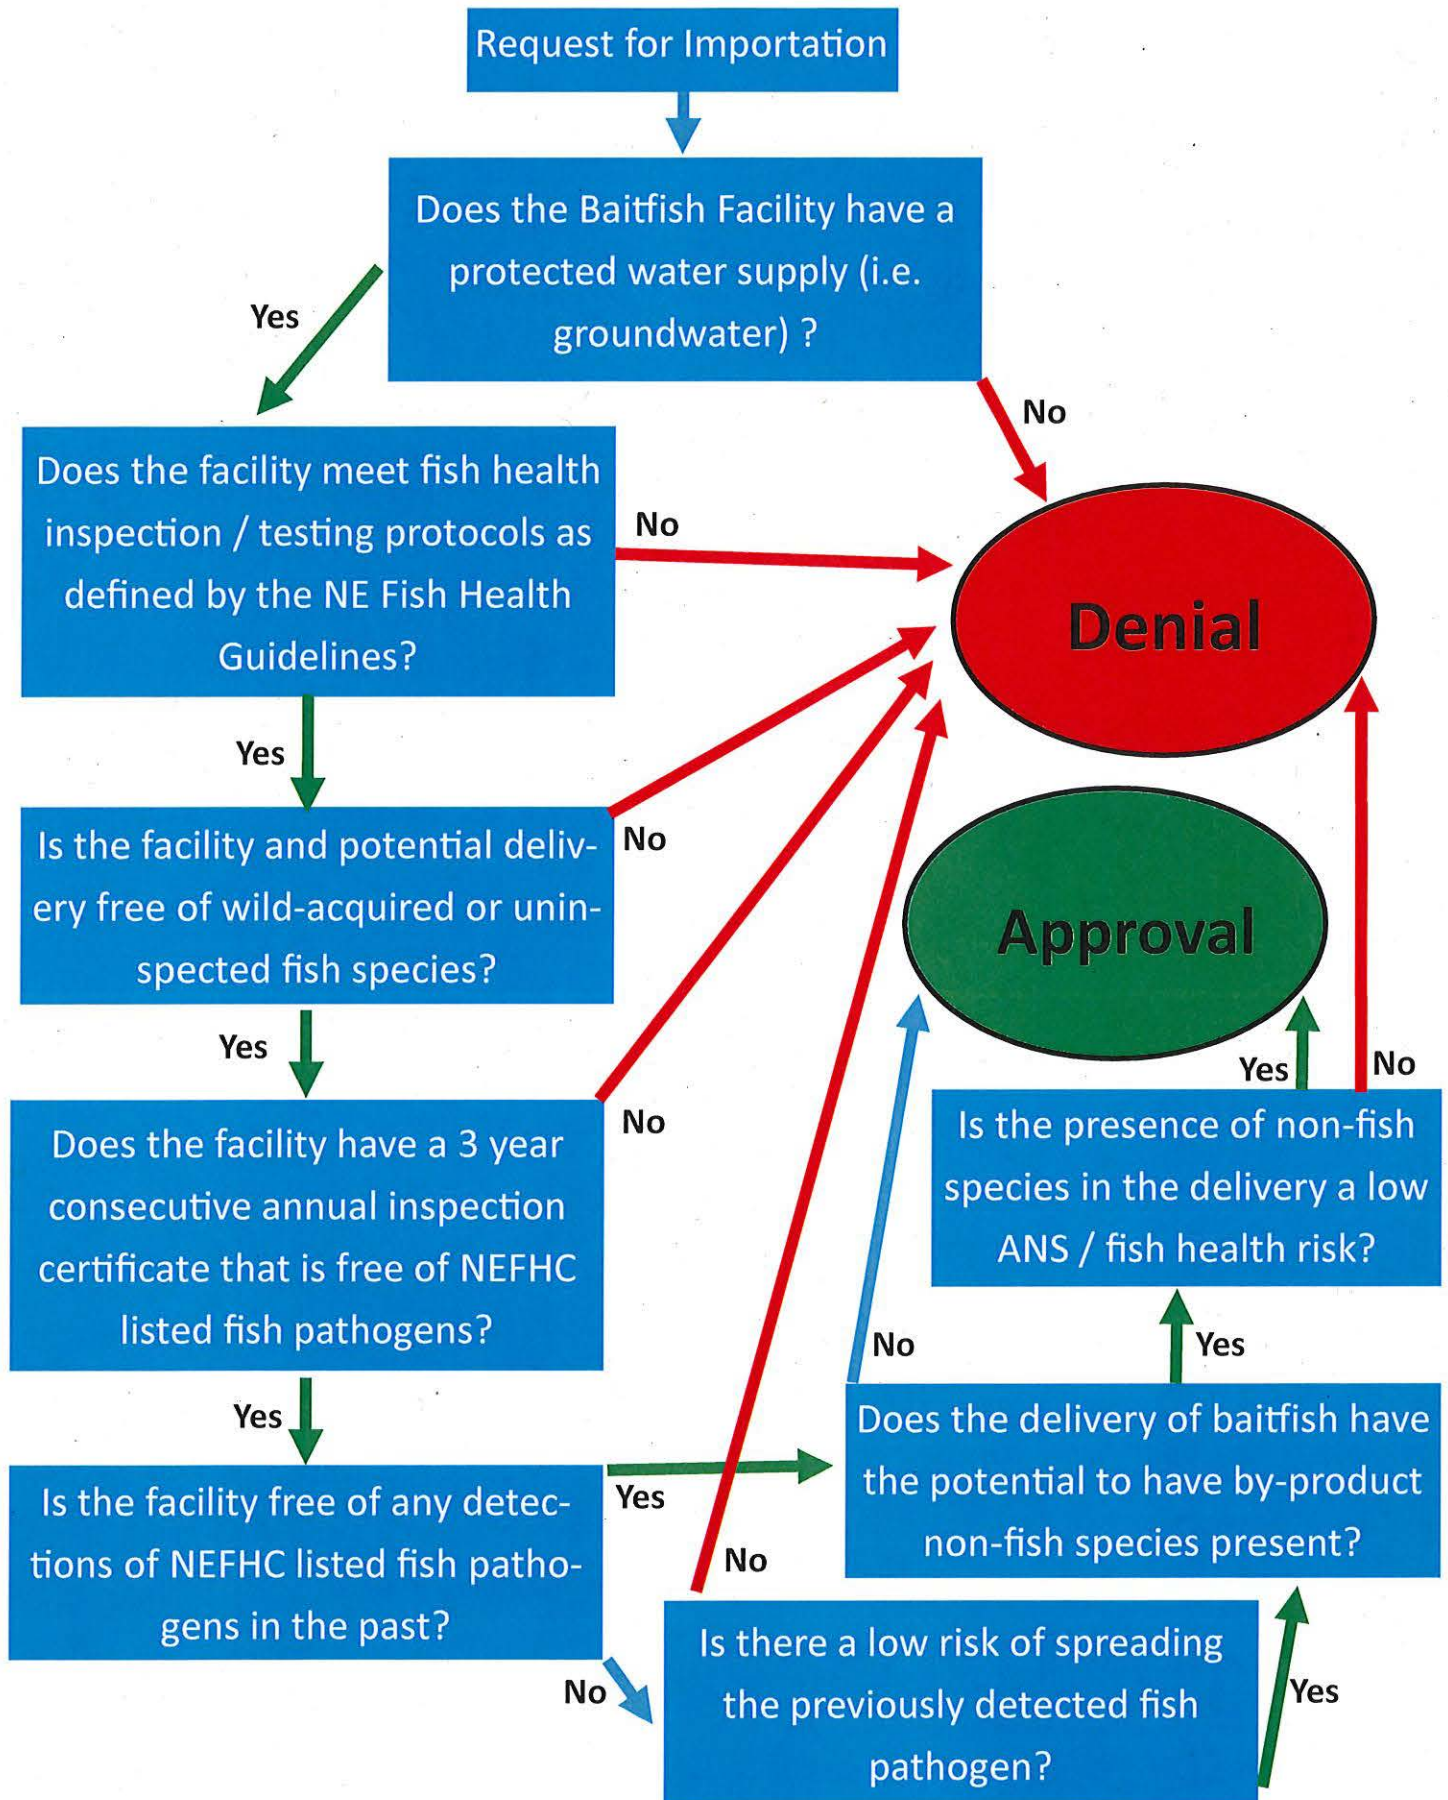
Request for Importation

Does the Baitfish Facility have a protected water supply (i.e. groundwater) ?

Yes

No

Does the facility meet fish health inspection / testing protocols as defined by the NE Fish Health Guidelines?

No

Denial

Yes

Is the facility and potential delivery free of wild-acquired or uninspected fish species?

No

Approval

Yes

No

Yes

No

Is the presence of non-fish species in the delivery a low ANS / fish health risk?

Does the facility have a 3 year consecutive annual inspection certificate that is free of NEFHC listed fish pathogens?

No

Yes

Yes

Does the delivery of baitfish have the potential to have by-product non-fish species present?

Is the facility free of any detections of NEFHC listed fish pathogens in the past?

Yes

No

No

Is there a low risk of spreading the previously detected fish pathogen?

Yes